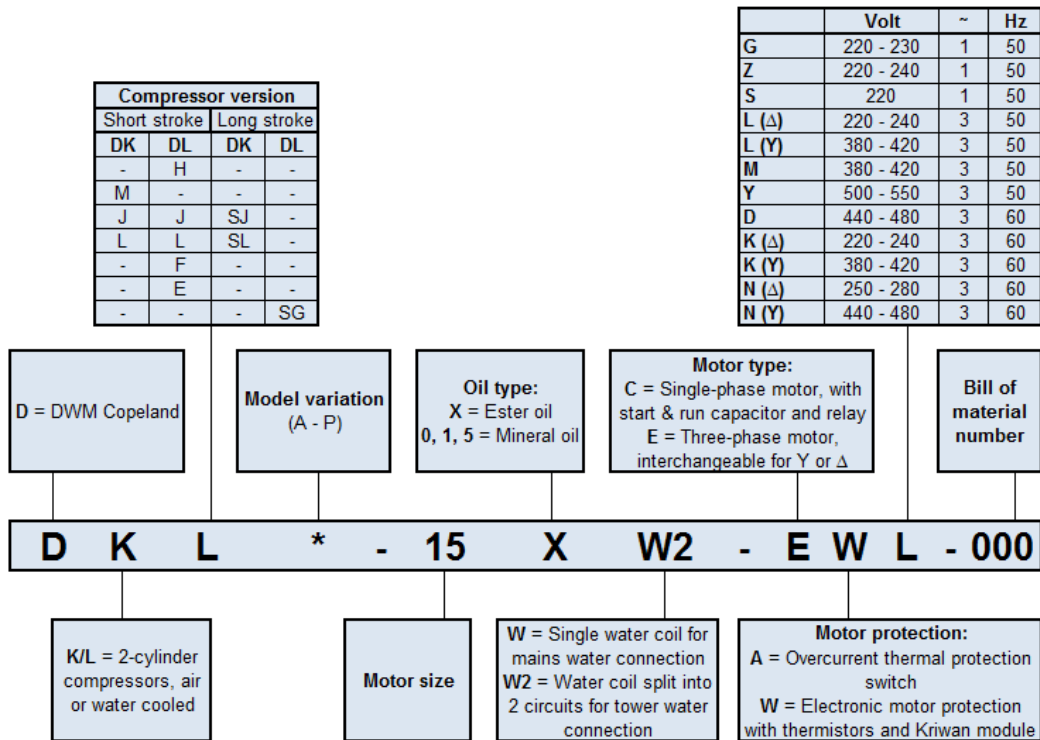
| | Volt | ~ | Hz |
|---|---|---|---|
| G | 220 - 230 | 1 | 50 |
| Z | 220 - 240 | 1 | 50 |
| S | 220 | 1 | 50 |
| L (Δ) | 220 - 240 | 3 | 50 |
| L (Y) | 380 - 420 | 3 | 50 |
| M | 380 - 420 | 3 | 50 |
| Y | 500 - 550 | 3 | 50 |
| D | 440 - 480 | 3 | 60 |
| K (Δ) | 220 - 240 | 3 | 60 |
| K (Y) | 380 - 420 | 3 | 60 |
| N (Δ) | 250 - 280 | 3 | 60 |
| N (Y) | 440 - 480 | 3 | 60 |

Compressor version

| Short stroke | | Long stroke | |
|---|---|---|---|
| DK | DL | DK | DL |
| - | H | - | - |
| M | - | - | - |
| J | J | SJ | - |
| L | L | SL | - |
| - | F | - | - |
| - | E | - | - |
| - | - | - | SG |

D = DWM Copeland

Model variation (A - P)

Oil type:
X = Ester oil
0, 1, 5 = Mineral oil

Motor type:
C = Single-phase motor, with start & run capacitor and relay
E = Three-phase motor, interchangeable for Y or Δ

Bill of material number

D K L * - 15 X W2 - E W L - 000

K/L = 2-cylinder compressors, air or water cooled

Motor size

W = Single water coil for mains water connection
W2 = Water coil split into 2 circuits for tower water connection

Motor protection:
A = Overcurrent thermal protection switch
W = Electronic motor protection with thermistors and Kriwan module